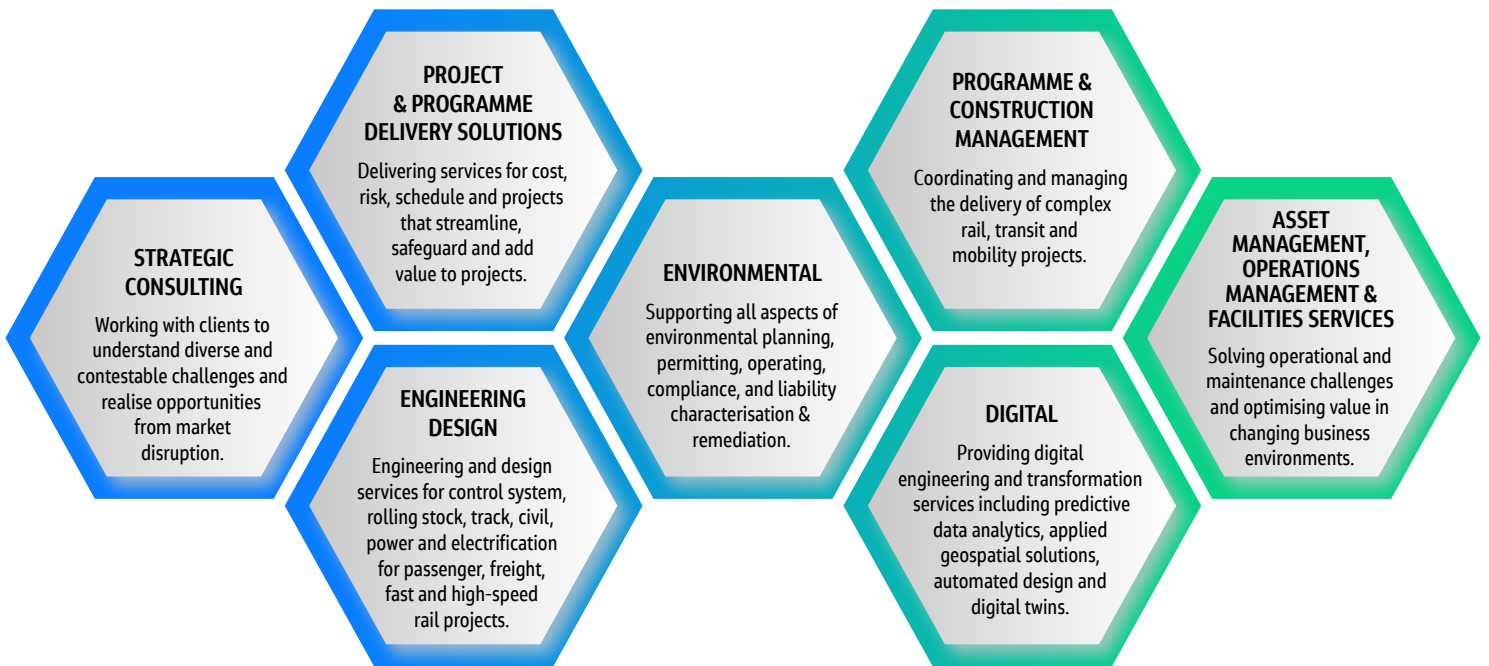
STRATEGIC CONSULTING

Working with clients to understand diverse and contestable challenges and realise opportunities from market disruption.

PROJECT & PROGRAMME DELIVERY SOLUTIONS

Delivering services for cost, risk, schedule and projects that streamline, safeguard and add value to projects.

ENGINEERING DESIGN

Engineering and design services for control system, rolling stock, track, civil, power and electrification for passenger, freight, fast and high-speed rail projects.

ENVIRONMENTAL

Supporting all aspects of environmental planning, permitting, operating, compliance, and liability characterisation & remediation.

PROGRAMME & CONSTRUCTION MANAGEMENT

Coordinating and managing the delivery of complex rail, transit and mobility projects.

DIGITAL

Providing digital engineering and transformation services including predictive data analytics, applied geospatial solutions, automated design and digital twins.

ASSET MANAGEMENT, OPERATIONS MANAGEMENT & FACILITIES SERVICES

Solving operational and maintenance challenges and optimising value in changing business environments.